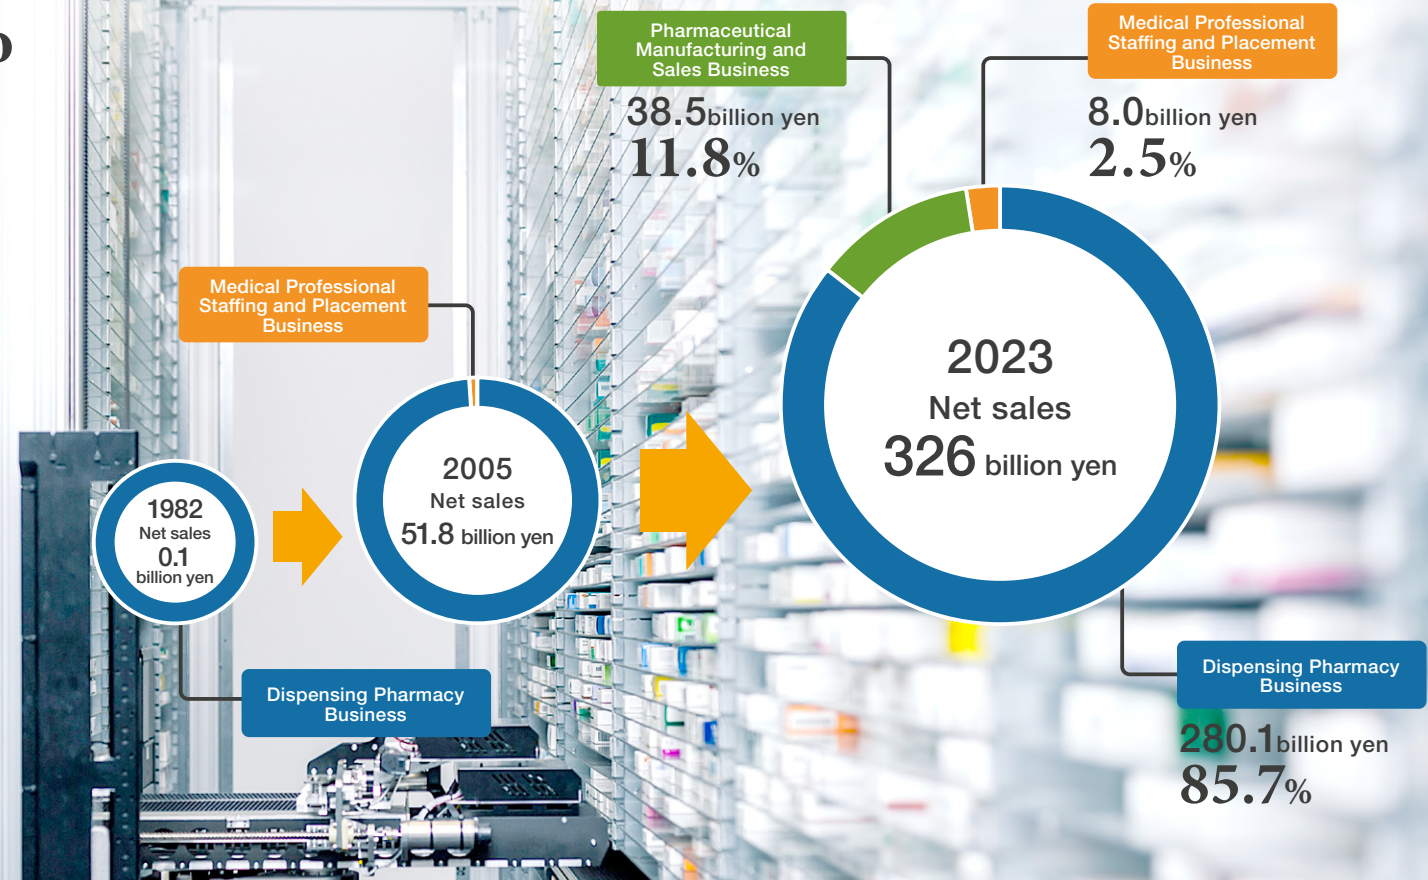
Pharmaceutical Manufacturing and Sales Business
38.5billion yen
11.8%

Medical Professional Staffing and Placement Business
8.0billion yen
2.5%

Medical Professional Staffing and Placement Business

2023
Net sales
326 billion yen

2005
Net sales
51.8 billion yen

1982
Net sales
0.1
billion yen

Dispensing Pharmacy Business

Dispensing Pharmacy Business
280.1billion yen
85.7%